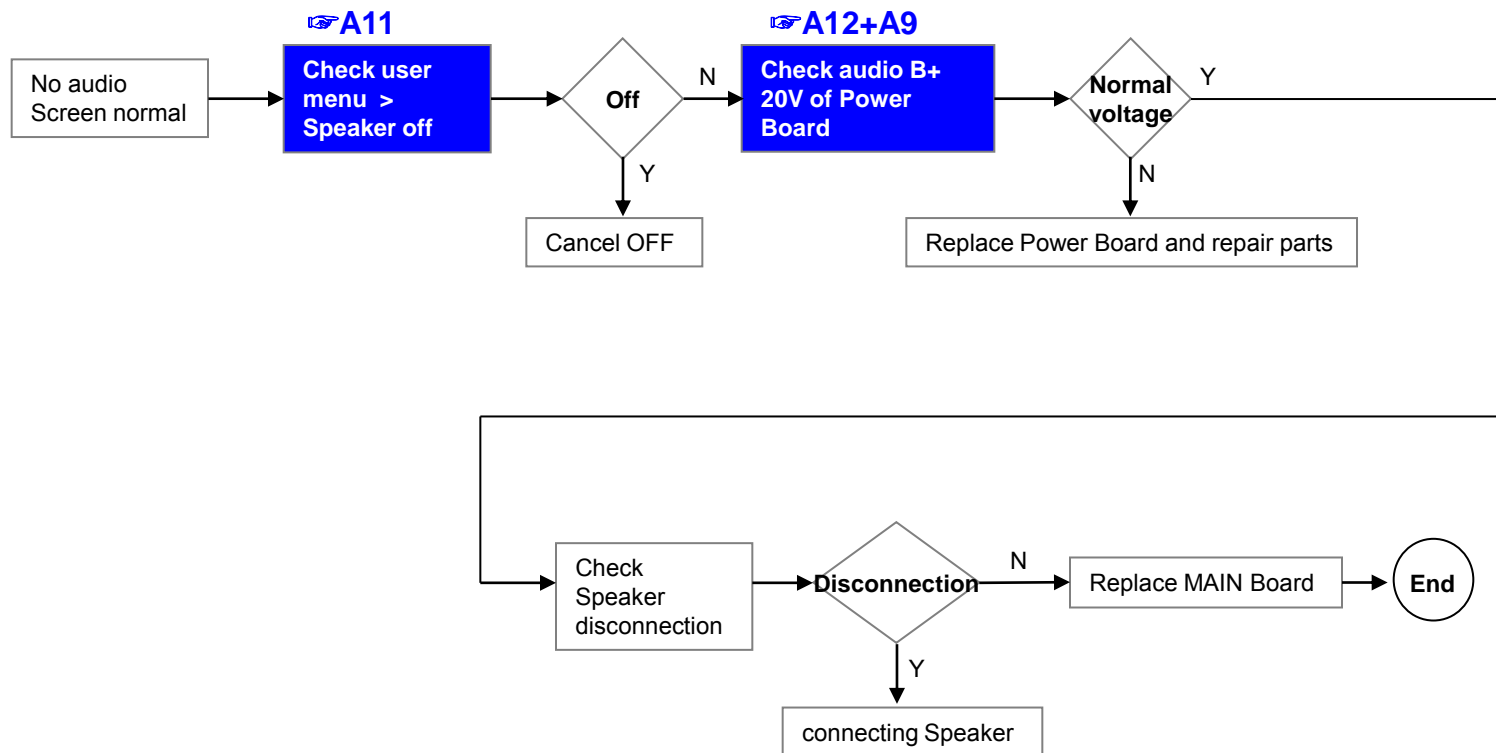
☞A11

☞A12+A9

No audio
Screen normal

Check user menu > Speaker off

Off

N

Y

Cancel OFF

Check audio B+ 20V of Power Board

Normal voltage

Y

N

Replace Power Board and repair parts

Check Speaker disconnection

Disconnection

N

Y

Replace MAIN Board

End

connecting Speaker